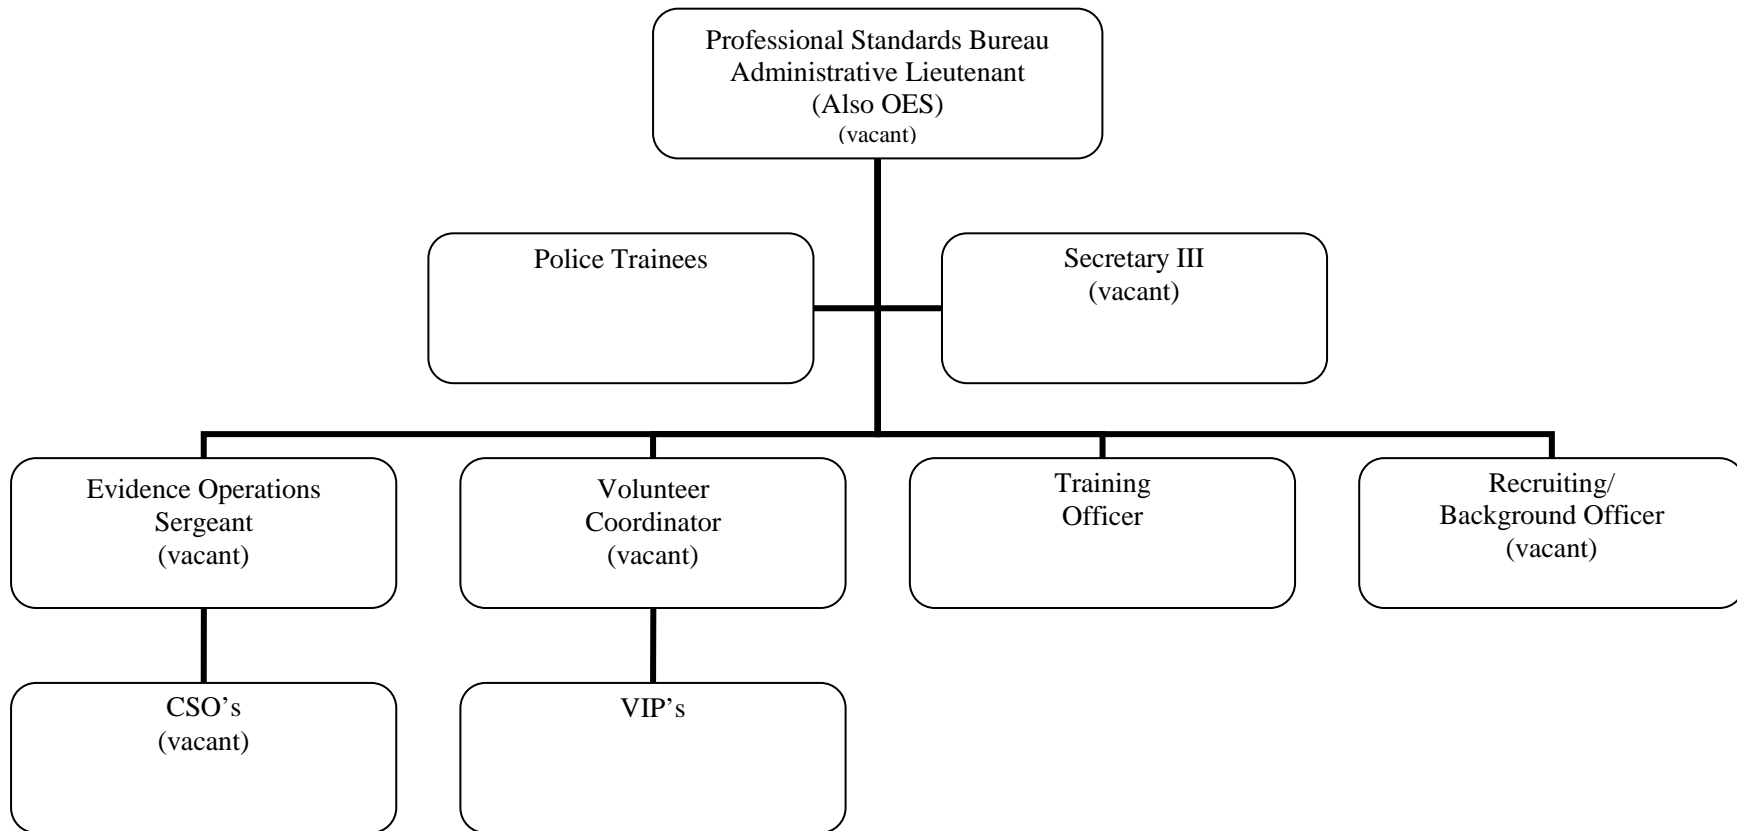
Professional Standards Bureau
Administrative Lieutenant
(Also OES)
(vacant)

Police Trainees

Secretary III
(vacant)

Evidence Operations
Sergeant
(vacant)

Volunteer
Coordinator
(vacant)

Training
Officer

Recruiting/
Background Officer
(vacant)

CSO's
(vacant)

VIP's